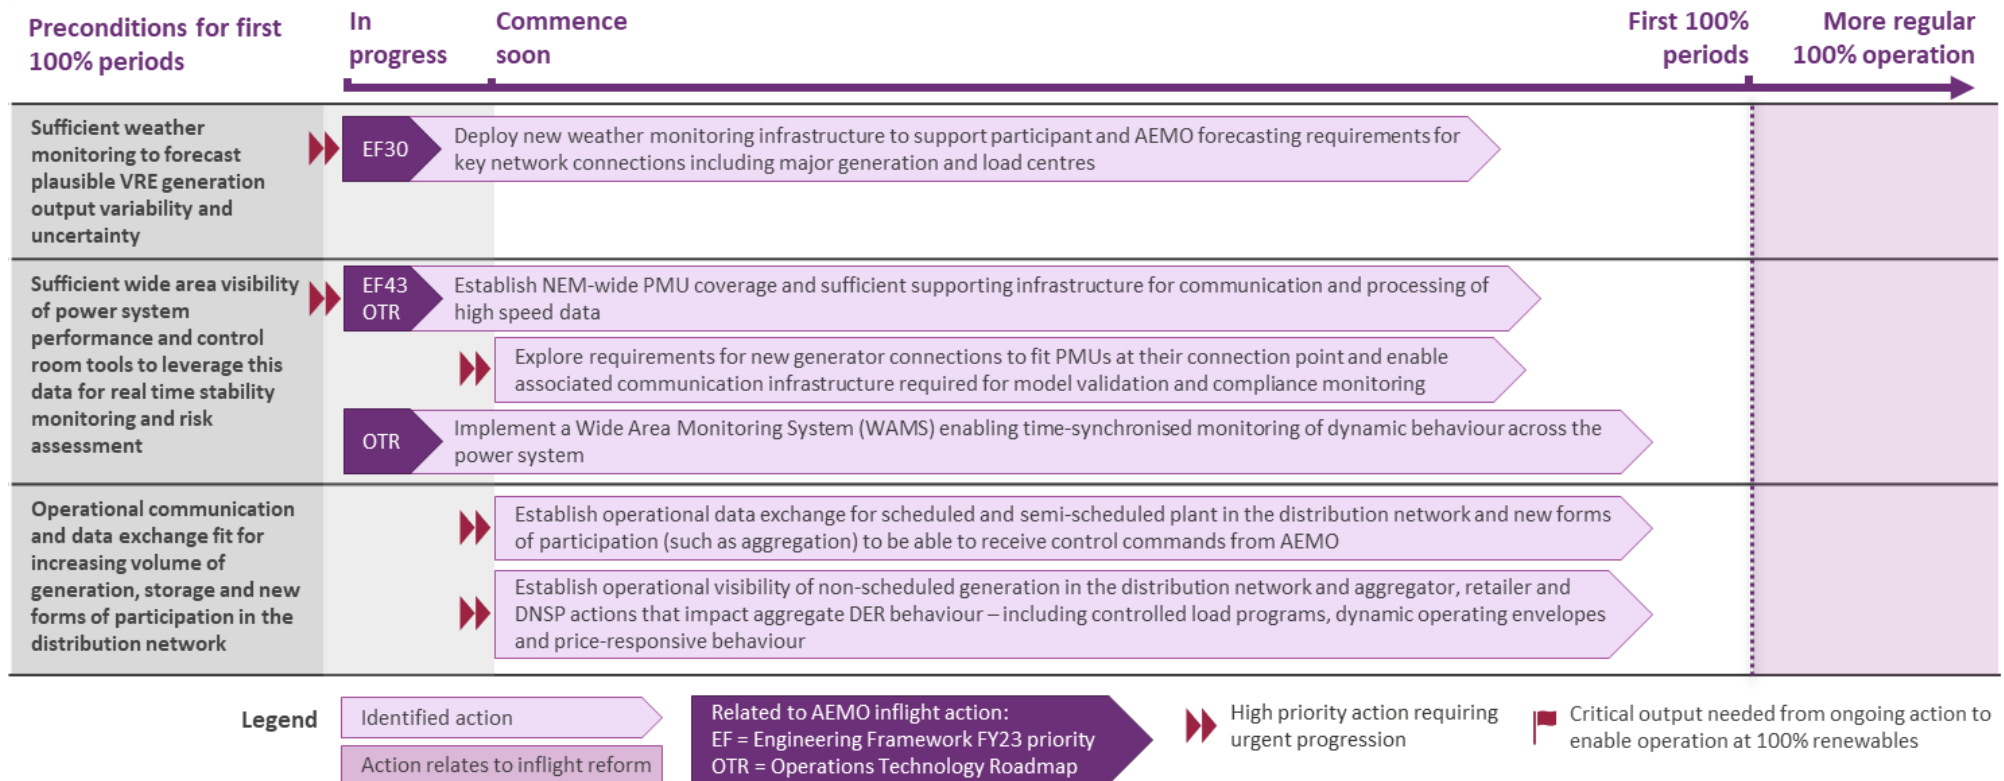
Preconditions for first 100% periods

In progress

Commence soon

First 100% periods

More regular 100% operation

Sufficient weather monitoring to forecast plausible VRE generation output variability and uncertainty

EF30

Deploy new weather monitoring infrastructure to support participant and AEMO forecasting requirements for key network connections including major generation and load centres

Sufficient wide area visibility of power system performance and control room tools to leverage this data for real time stability monitoring and risk assessment

EF43 OTR

Establish NEM-wide PMU coverage and sufficient supporting infrastructure for communication and processing of high speed data

Explore requirements for new generator connections to fit PMUs at their connection point and enable associated communication infrastructure required for model validation and compliance monitoring

OTR

Implement a Wide Area Monitoring System (WAMS) enabling time-synchronised monitoring of dynamic behaviour across the power system

Operational communication and data exchange fit for increasing volume of generation, storage and new forms of participation in the distribution network

Establish operational data exchange for scheduled and semi-scheduled plant in the distribution network and new forms of participation (such as aggregation) to be able to receive control commands from AEMO

Establish operational visibility of non-scheduled generation in the distribution network and aggregator, retailer and DNSP actions that impact aggregate DER behaviour – including controlled load programs, dynamic operating envelopes and price-responsive behaviour

Legend

Identified action

Action relates to inflight reform

Related to AEMO inflight action:
EF = Engineering Framework FY23 priority
OTR = Operations Technology Roadmap

High priority action requiring urgent progression

Critical output needed from ongoing action to enable operation at 100% renewables